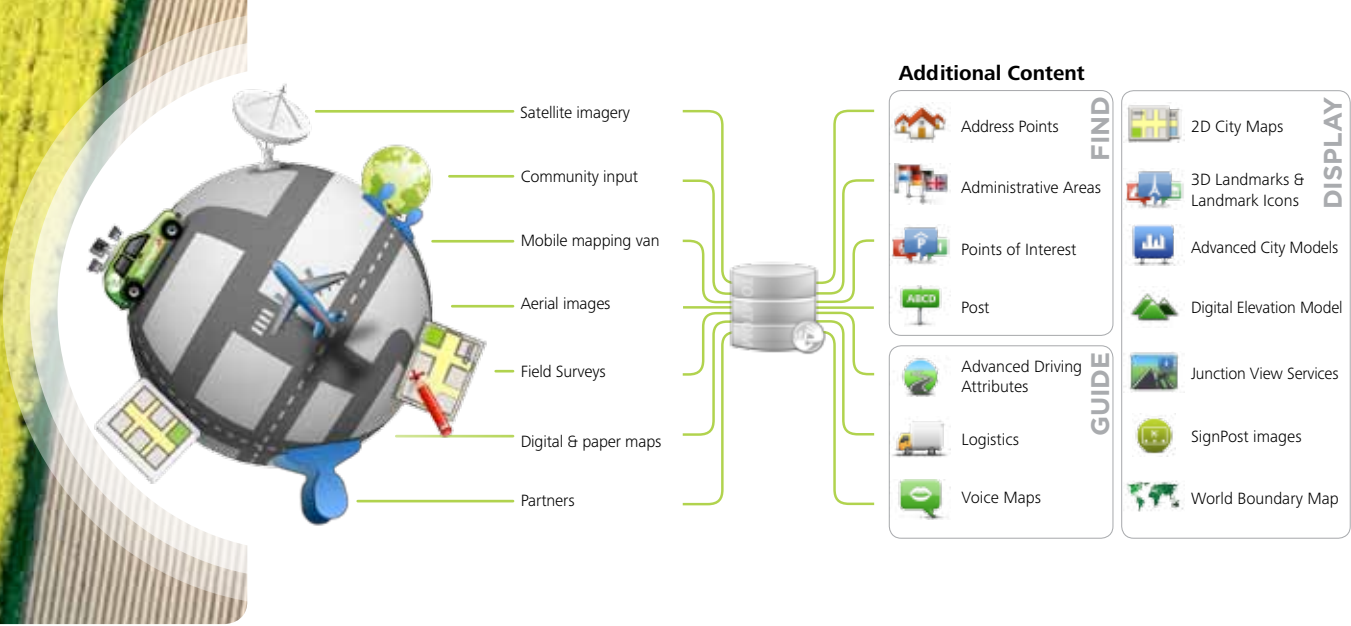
Satellite imagery

Community input

Mobile mapping van

Aerial images

Field Surveys

Digital & paper maps

Partners

Additional Content

FIND

Address Points

Administrative Areas

Points of Interest

Post

GUIDE

Advanced Driving Attributes

Logistics

Voice Maps

DISPLAY

2D City Maps

3D Landmarks & Landmark Icons

Advanced City Models

Digital Elevation Model

Junction View Services

SignPost images

World Boundary Map